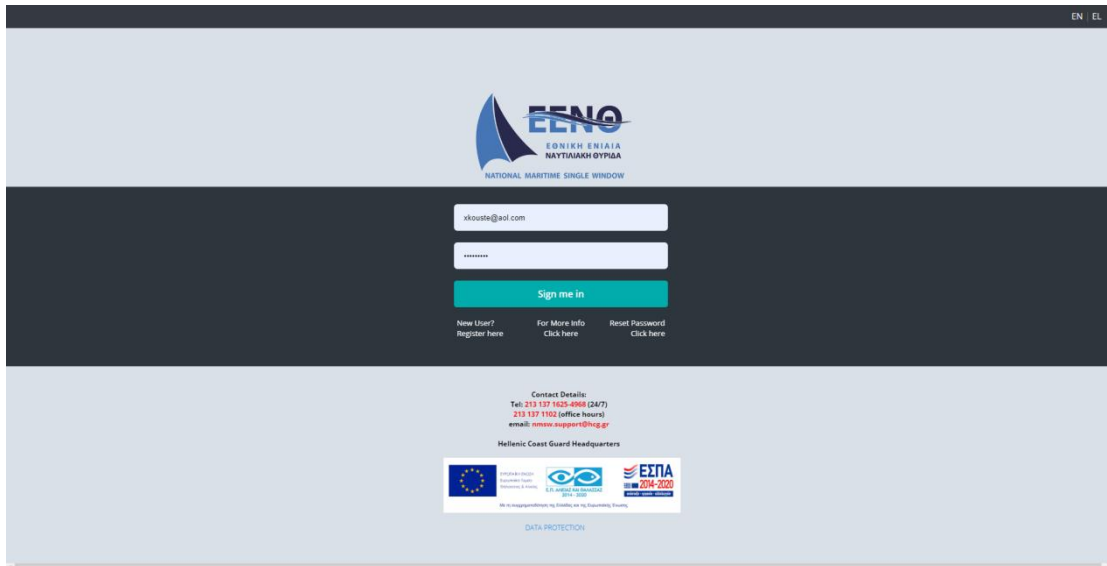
EN | EL

ΕΕΝΘ
ΕΘΝΙΚΗ ΕΝΙΑΙΑ
ΝΑΥΤΙΛΙΑΚΗ ΘΥΡΙΔΑ
NATIONAL MARITIME SINGLE WINDOW

xkouste@aol.com

••••••••••

Sign me in

New User?
Register here

For More Info
Click here

Reset Password
Click here

Contact Details:
Tel: 213 137 1625-4968 (24/7)
213 137 1102 (office hours)
email: nmsw.support@hcg.gr

Hellenic Coast Guard Headquarters

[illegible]

Ε.Π. ΑΛΙΕΙΑΣ ΚΑΙ ΘΑΛΑΣΣΑΣ 2014 - 2020

ΕΣΠΑ 2014-2020

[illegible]

DATA PROTECTION